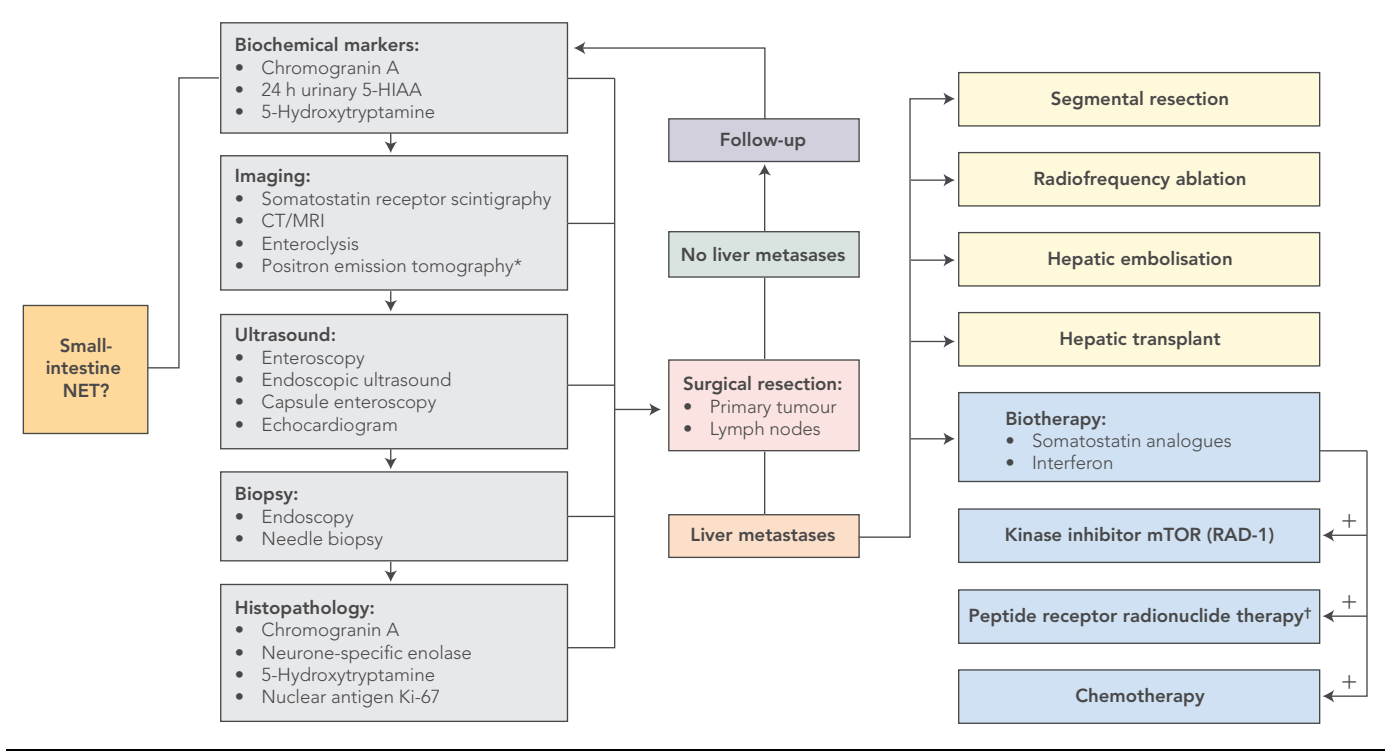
Small-intestine NET?

Biochemical markers:
- Chromogranin A
- 24 h urinary 5-HIAA
- 5-Hydroxytryptamine

Imaging:
- Somatostatin receptor scintigraphy
- CT/MRI
- Enteroclysis
- Positron emission tomography*

Ultrasound:
- Enteroscopy
- Endoscopic ultrasound
- Capsule enteroscopy
- Echocardiogram

Biopsy:
- Endoscopy
- Needle biopsy

Histopathology:
- Chromogranin A
- Neurone-specific enolase
- 5-Hydroxytryptamine
- Nuclear antigen Ki-67

Follow-up

No liver metasases

Surgical resection:
- Primary tumour
- Lymph nodes

Liver metastases

Segmental resection

Radiofrequency ablation

Hepatic embolisation

Hepatic transplant

Biotherapy:
- Somatostatin analogues
- Interferon

Kinase inhibitor mTOR (RAD-1)

+

Peptide receptor radionuclide therapy†

+

Chemotherapy

+